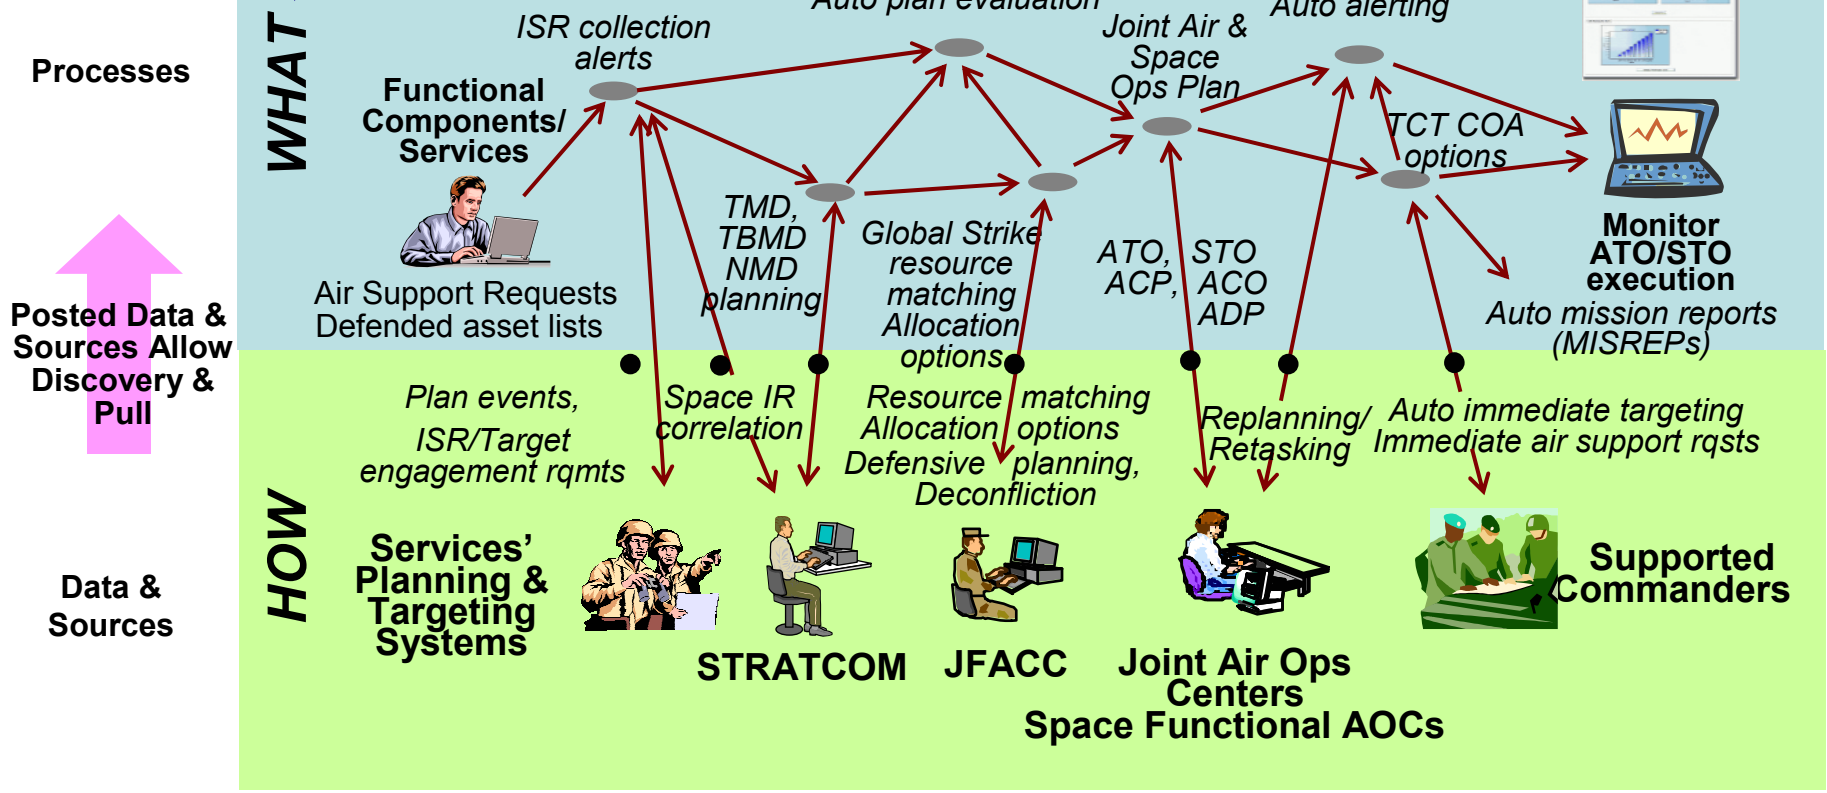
Processes

WHAT

Auto plan evaluation

Auto alerting

ISR collection alerts

Joint Air & Space Ops Plan

Functional Components/ Services

TCT COA options

TMD, TBMD NMD planning

Global Strike resource matching Allocation options

ATO, STO ACP, ACO ADP

Monitor ATO/STO execution

Auto mission reports (MISREPs)

Air Support Requests Defended asset lists

Posted Data & Sources Allow Discovery & Pull

Plan events, ISR/Target engagement rqmts

Space IR correlation

Resource matching Allocation options Defensive planning, Deconfliction

Replanning/ Retasking

Auto immediate targeting Immediate air support rqsts

HOW

Data & Sources

Services' Planning & Targeting Systems

STRATCOM

JFACC

Joint Air Ops Centers Space Functional AOCs

Supported Commanders